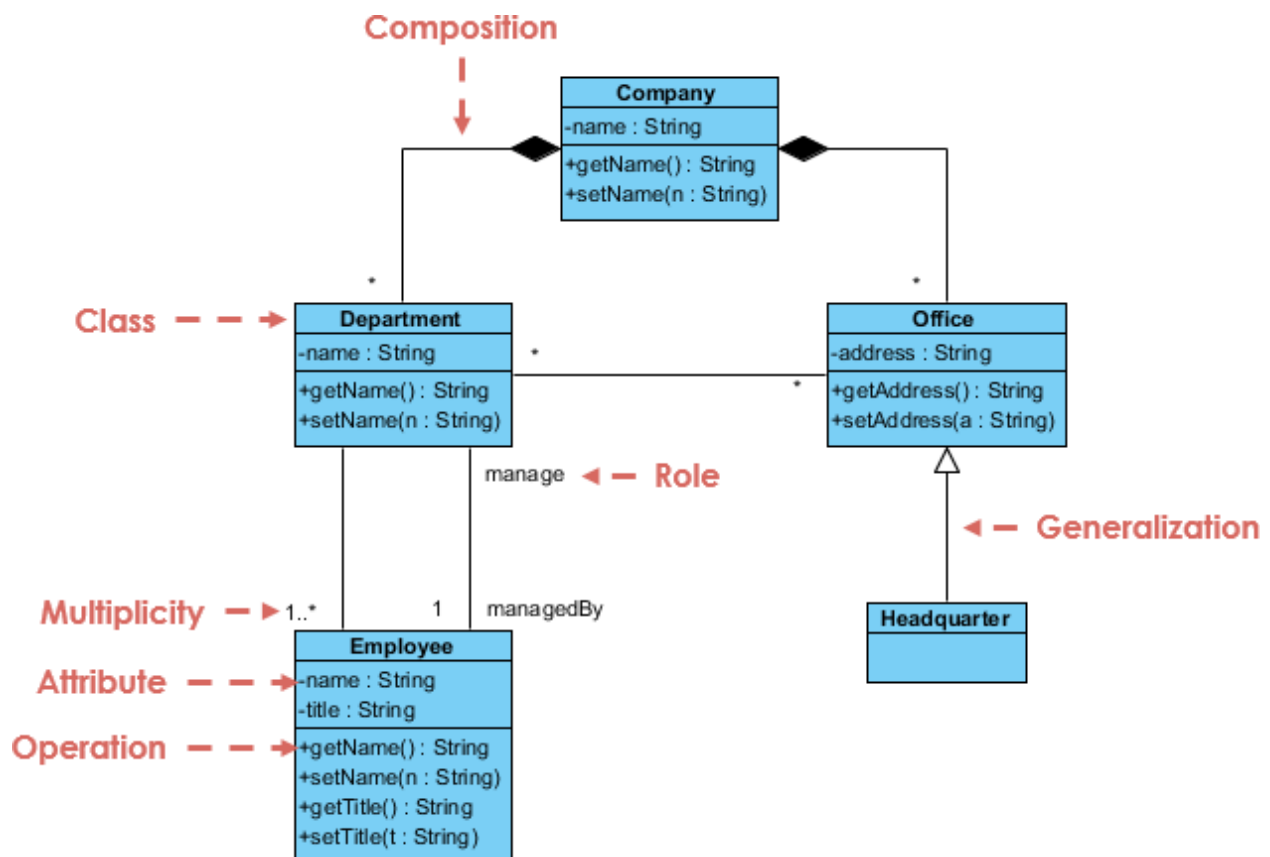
Composition

Company
-name : String
+getName() : String
+setName(n : String)

\*

\*

Class

Department
-name : String
+getName() : String
+setName(n : String)

\*

\*

Office
-address : String
+getAddress() : String
+setAddress(a : String)

manage

Role

Generalization

Multiplicity

1..\*

1

managedBy

Headquarter

Employee
-name : String
-title : String
+getName() : String
+setName(n : String)
+getTitle() : String
+setTitle(t : String)

Attribute

Operation